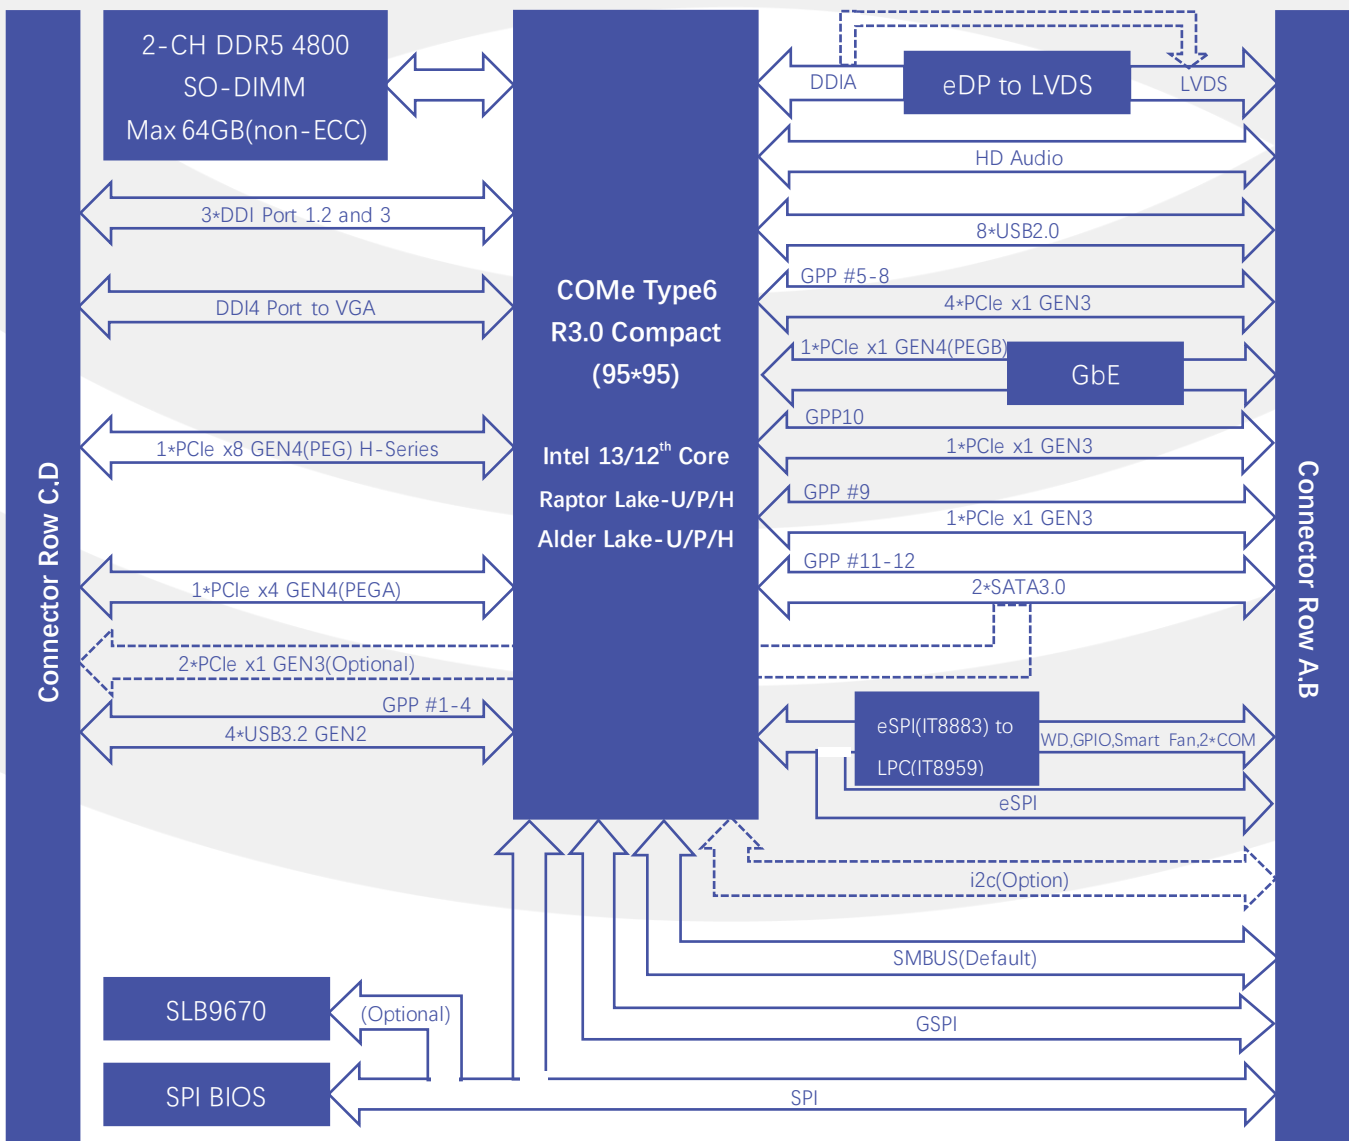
Connector Row C.D

2-CH DDR5 4800
SO-DIMM
Max 64GB(non-ECC)

3*DDI Port 1.2 and 3

DDI4 Port to VGA

1*PCIe x8 GEN4(PEG) H-Series

1*PCIe x4 GEN4(PEGA)

2*PCIe x1 GEN3(Optional)

GPP #1-4

4*USB3.2 GEN2

COMe Type6
R3.0 Compact
(95*95)

Intel 13/12$^{th}$ Core
Raptor Lake-U/P/H
Alder Lake-U/P/H

DDIA

eDP to LVDS

LVDS

HD Audio

8*USB2.0

GPP #5-8

4*PCIe x1 GEN3

1*PCIe x1 GEN4(PEGB)

GbE

GPP10

1*PCIe x1 GEN3

GPP #9

1*PCIe x1 GEN3

GPP #11-12

2*SATA3.0

eSPI(IT8883) to
LPC(IT8959)

WD,GPIO,Smart Fan,2*COM

eSPI

i2c(Option)

SMBUS(Default)

GSPI

SLB9670

(Optional)

SPI BIOS

SPI

Connector Row A.B